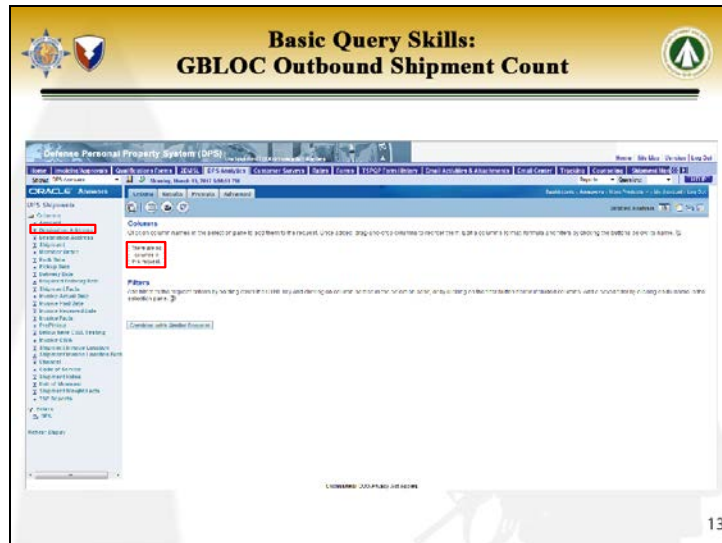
Basic Query Skills:
GBLOC Outbound Shipment Count

Defense Personal Property System (DPS)

Home | Site Map | Version | Log Out

ORACLE Answers

DPS Shipments

Criteria | Results | Prompts | Advanced

Columns

Filters

Combine with Similar Request

Columns

Destination Address

Shipment

Shipment Dates

Pickup Date

Delivery Date

Invoice Facts

Shipment Facts

Filters

Refresh Display

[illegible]

13